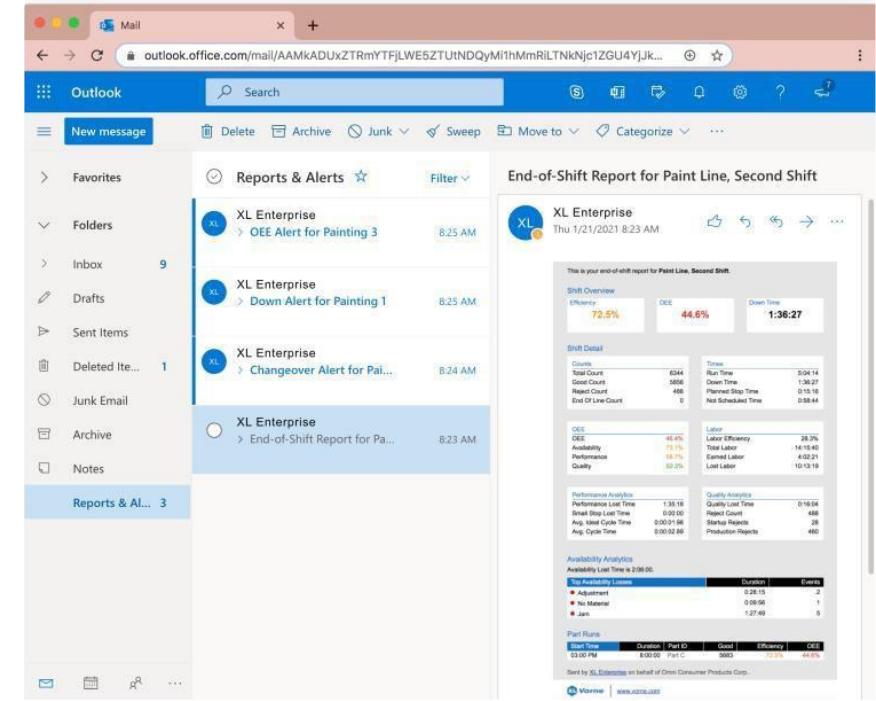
Mail ×  +

outlook.office.com/mail/AAMkADUxZTRmYTFjLWE5ZTUtNDQyMi1hMmRiLTNkNjc1ZGU4YjJk...

Outlook  Search

New message  Delete  Archive  Junk  Sweep  Move to  Categorize  ...

Favorites

Folders

Inbox 9

Drafts

Sent Items

Deleted Ite... 1

Junk Email

Archive

Notes

Reports & Al... 3

Reports & Alerts  Filter

XL Enterprise
OEE Alert for Painting 3  8:25 AM

XL Enterprise
Down Alert for Painting 1  8:25 AM

XL Enterprise
Changeover Alert for Pai...  8:24 AM

XL Enterprise
End-of-Shift Report for Pa...  8:23 AM

End-of-Shift Report for Paint Line, Second Shift

XL Enterprise
Thu 1/21/2021 8:23 AM

This is your end-of-shift report for **Paint Line, Second Shift**.

Shift Overview

| Efficiency | OEE | Down Time |
|---|---|---|
| 72.5% | 44.6% | 1:36:27 |

Shift Detail

| Counts | |
|---|---|
| Total Count | 6344 |
| Good Count | 5856 |
| Reject Count | 488 |
| End Of Line Count | 0 |

| Times | |
|---|---|
| Run Time | 5:04:14 |
| Down Time | 1:36:27 |
| Planned Stop Time | 0:15:16 |
| Not Scheduled Time | 0:58:44 |

| OEE | |
|---|---|
| OEE | 44.6% |
| Availability | 73.1% |
| Performance | 66.7% |
| Quality | 92.3% |

| Labor | |
|---|---|
| Labor Efficiency | 28.3% |
| Total Labor | 14:15:40 |
| Earned Labor | 4:02:21 |
| Lost Labor | 10:13:19 |

| Performance Analytics | |
|---|---|
| Performance Lost Time | 1:35:16 |
| Small Stop Lost Time | 0:00:00 |
| Avg. Ideal Cycle Time | 0:00:01.96 |
| Avg. Cycle Time | 0:00:02.88 |

| Quality Analytics | |
|---|---|
| Quality Lost Time | 0:16:04 |
| Reject Count | 488 |
| Startup Rejects | 28 |
| Production Rejects | 460 |

Availability Analytics
Availability Lost Time is 2:06:00.

| Top Availability Losses | Duration | Events |
|---|---|---|
| Adjustment | 0:28:15 | 2 |
| No Material | 0:09:56 | 1 |
| Jam | 1:27:49 | 5 |

Part Runs

| Start Time | Duration | Part ID | Good | Efficiency | OEE |
|---|---|---|---|---|---|
| 03:00 PM | 8:00:00 | Part C | 5683 | 72.5% | 44.6% |

Sent by XL Enterprise on behalf of Omni Consumer Products Corp..

Vorne  www.vorne.com